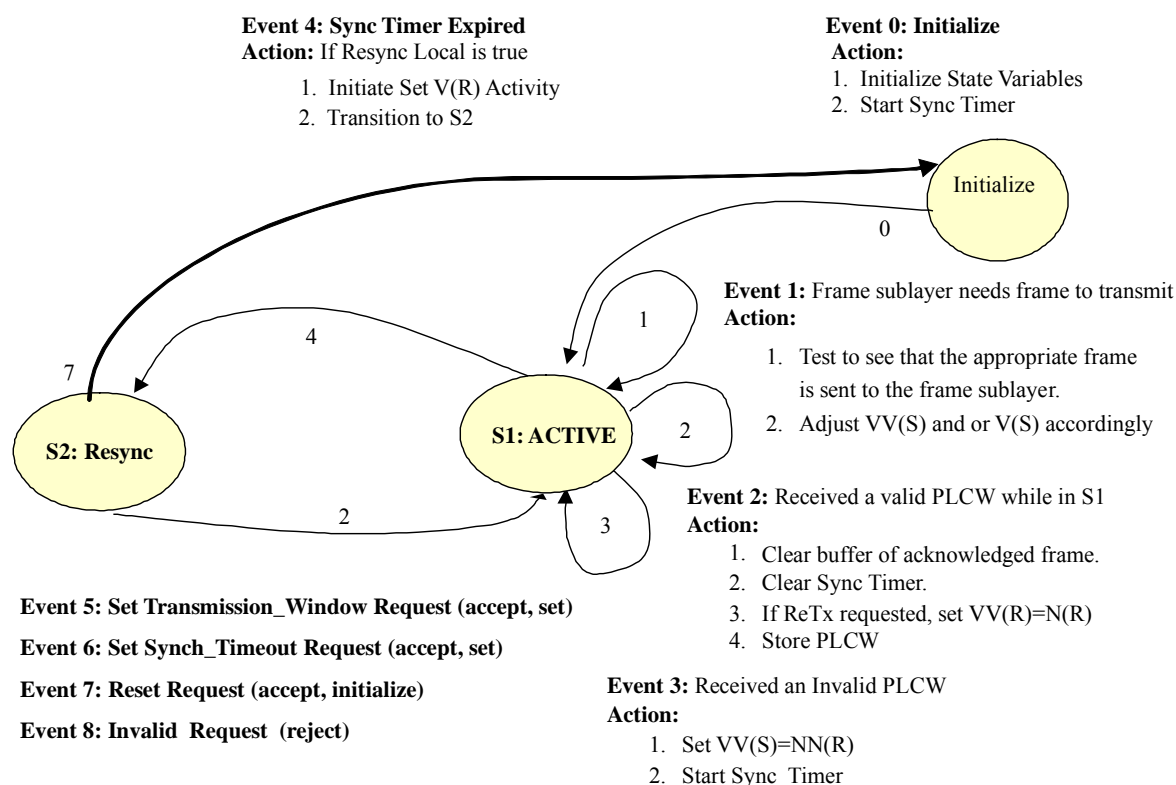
**Event 4: Sync Timer Expired**
**Action:** If Resync Local is true

1. Initiate Set V(R) Activity
2. Transition to S2

**Event 0: Initialize**
**Action:**
1. Initialize State Variables
2. Start Sync Timer

Initialize

0

**Event 1:** Frame sublayer needs frame to transmit
**Action:**

1. Test to see that the appropriate frame is sent to the frame sublayer.
2. Adjust VV(S) and or V(S) accordingly

1

4

7

S2: Resync

S1: ACTIVE

2

2

3

**Event 2:** Received a valid PLCW while in S1
**Action:**
1. Clear buffer of acknowledged frame.
2. Clear Sync Timer.
3. If ReTx requested, set VV(R)=N(R)
4. Store PLCW

**Event 5: Set Transmission_Window Request (accept, set)**

**Event 6: Set Synch_Timeout Request (accept, set)**

**Event 7: Reset Request (accept, initialize)**

**Event 8: Invalid Request (reject)**

**Event 3:** Received an Invalid PLCW
**Action:**
1. Set VV(S)=NN(R)
2. Start Sync Timer